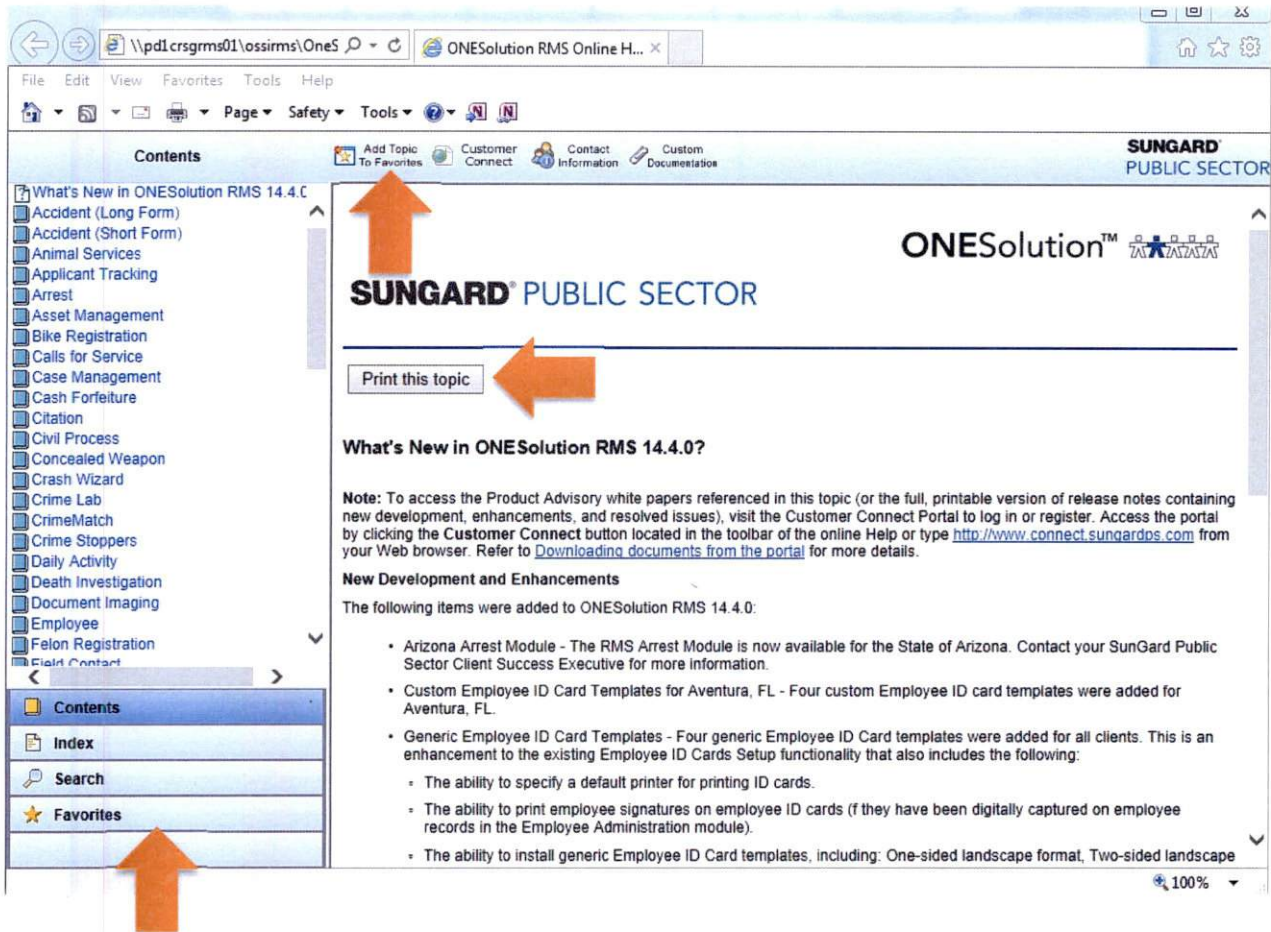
\\pd1crsgrms01\ossirms\OneS
ONESolution RMS Online H... ×

File Edit View Favorites Tools Help

Page ▾ Safety ▾ Tools ▾

Contents

Add Topic To Favorites
Customer Connect
Contact Information
Custom Documentation

SUNGARD PUBLIC SECTOR

What's New in ONESolution RMS 14.4.0
Accident (Long Form)
Accident (Short Form)
Animal Services
Applicant Tracking
Arrest
Asset Management
Bike Registration
Calls for Service
Case Management
Cash Forfeiture
Citation
Civil Process
Concealed Weapon
Crash Wizard
Crime Lab
CrimeMatch
Crime Stoppers
Daily Activity
Death Investigation
Document Imaging
Employee
Felon Registration
Field Contact

Contents
Index
Search
Favorites

ONESolution™

SUNGARD PUBLIC SECTOR

Print this topic

What's New in ONESolution RMS 14.4.0?

Note: To access the Product Advisory white papers referenced in this topic (or the full, printable version of release notes containing new development, enhancements, and resolved issues), visit the Customer Connect Portal to log in or register. Access the portal by clicking the Customer Connect button located in the toolbar of the online Help or type http://www.connect.sungardps.com from your Web browser. Refer to Downloading documents from the portal for more details.

New Development and Enhancements

The following items were added to ONESolution RMS 14.4.0:

- Arizona Arrest Module - The RMS Arrest Module is now available for the State of Arizona. Contact your SunGard Public Sector Client Success Executive for more information.
- Custom Employee ID Card Templates for Aventura, FL - Four custom Employee ID card templates were added for Aventura, FL.
- Generic Employee ID Card Templates - Four generic Employee ID Card templates were added for all clients. This is an enhancement to the existing Employee ID Cards Setup functionality that also includes the following:
  - The ability to specify a default printer for printing ID cards.
  - The ability to print employee signatures on employee ID cards (if they have been digitally captured on employee records in the Employee Administration module).
  - The ability to install generic Employee ID Card templates, including: One-sided landscape format, Two-sided landscape

100%